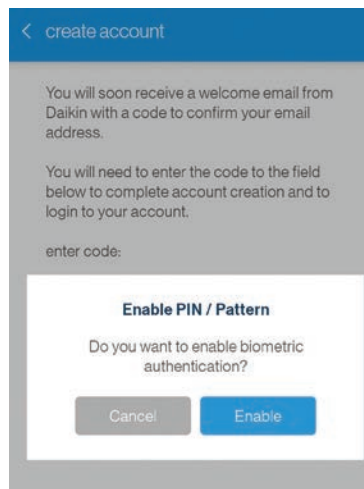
< create account

You will soon receive a welcome email from Daikin with a code to confirm your email address.

You will need to enter the code to the field below to complete account creation and to login to your account.

enter code:

Enable PIN / Pattern

Do you want to enable biometric authentication?

Cancel

Enable